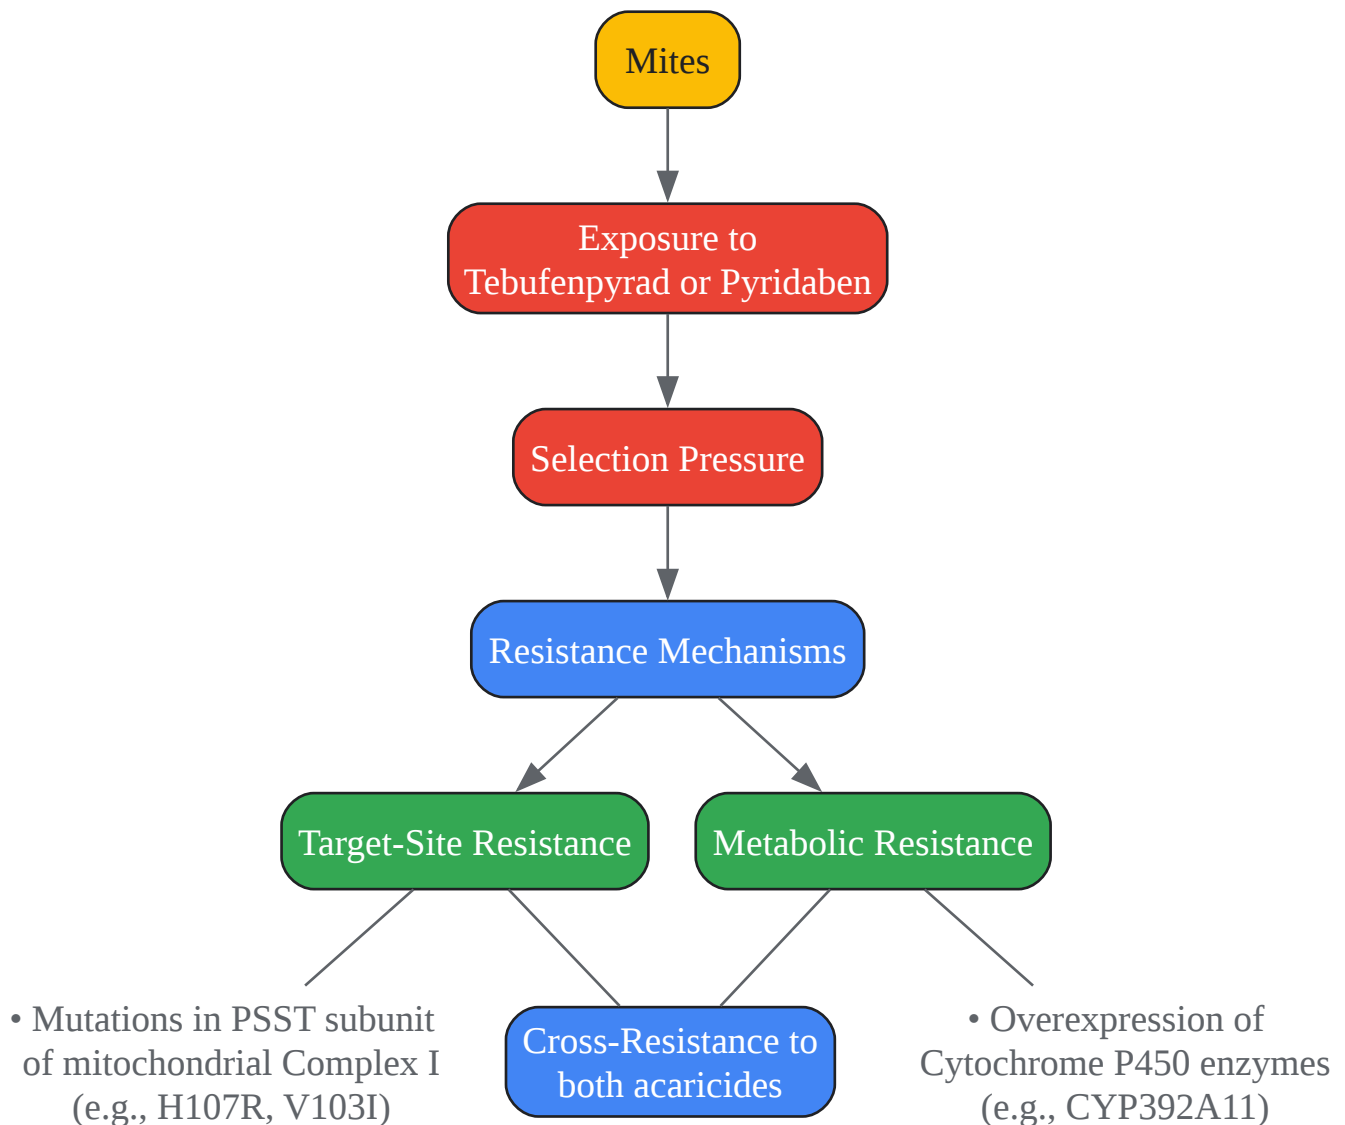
Mites

Exposure to Tebufenpyrad or Pyridaben

Selection Pressure

Resistance Mechanisms

Target-Site Resistance

Metabolic Resistance

• Mutations in PSST subunit of mitochondrial Complex I (e.g., H107R, V103I)

Cross-Resistance to both acaricides

• Overexpression of Cytochrome P450 enzymes (e.g., CYP392A11)